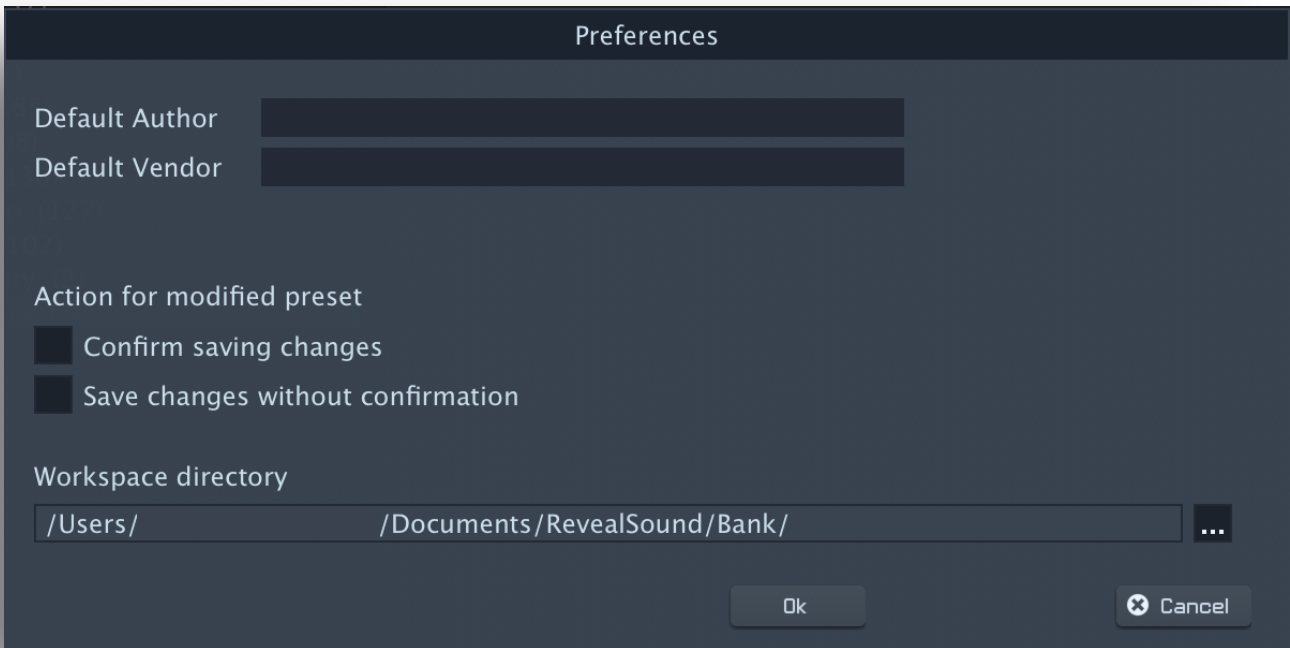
Preferences

Default Author

Default Vendor

Action for modified preset

Confirm saving changes

Save changes without confirmation

Workspace directory

/Users/ /Documents/RevealSound/Bank/

...

Ok

Cancel